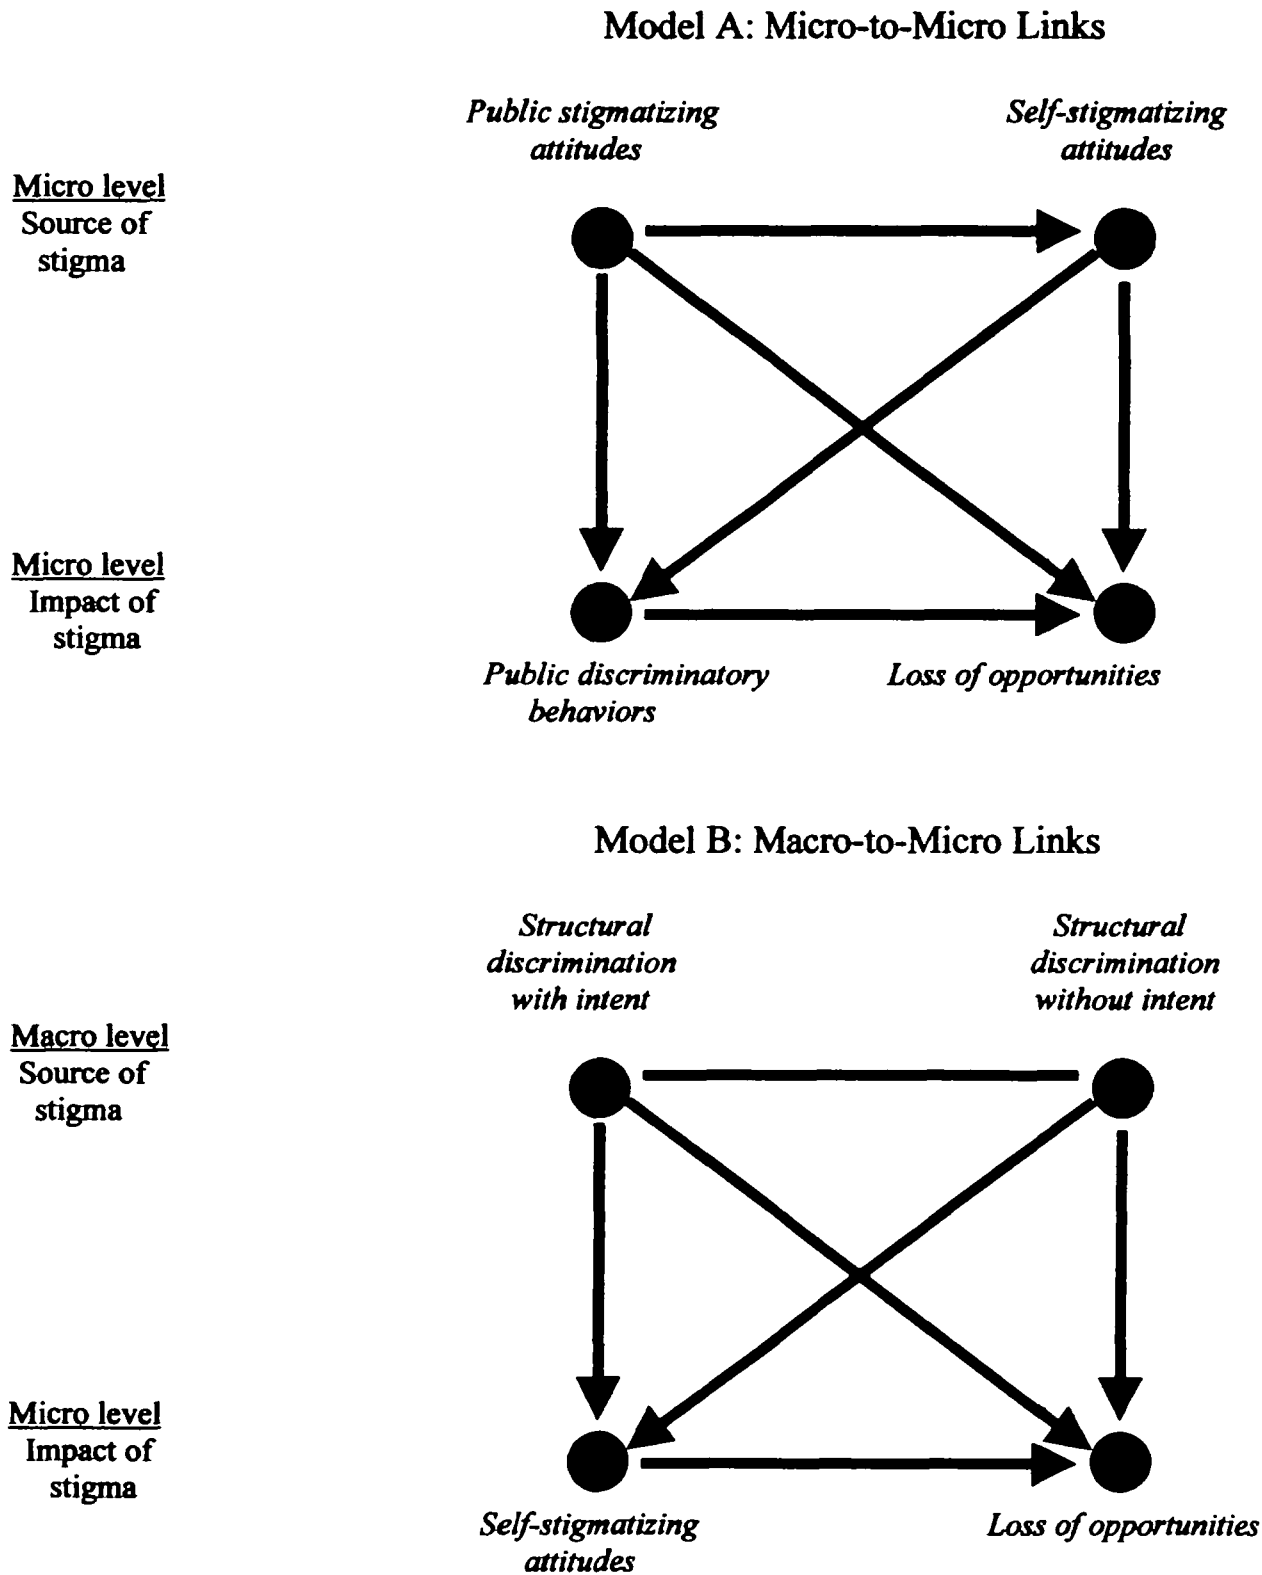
Model A: Micro-to-Micro Links

Public stigmatizing attitudes

Self-stigmatizing attitudes

Micro level
Source of stigma

Micro level
Impact of stigma

Public discriminatory behaviors

Loss of opportunities

Model B: Macro-to-Micro Links

Structural discrimination with intent

Structural discrimination without intent

Macro level
Source of stigma

Micro level
Impact of stigma

Self-stigmatizing attitudes

Loss of opportunities